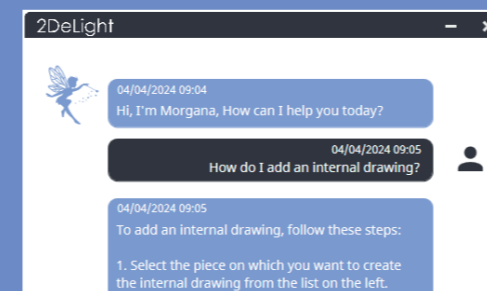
2DeLight

04/04/2024 09:04
Hi, I'm Morgana, How can I help you today?

04/04/2024 09:05
How do I add an internal drawing?

04/04/2024 09:05
To add an internal drawing, follow these steps:

1. Select the piece on which you want to create the internal drawing from the list on the left.